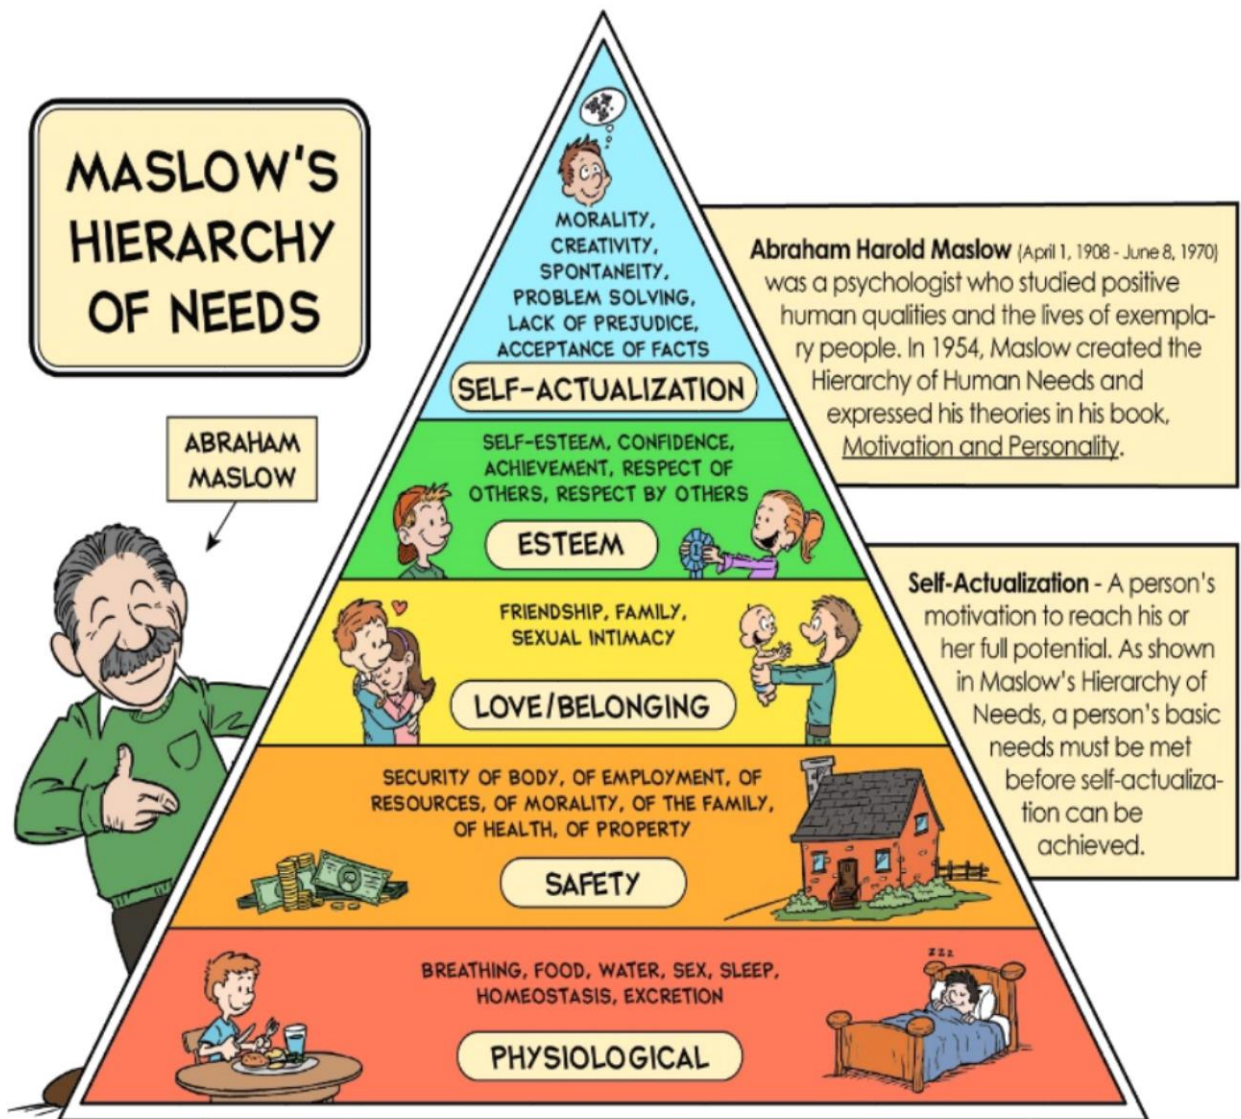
MASLOW'S HIERARCHY OF NEEDS

ABRAHAM MASLOW

MORALITY, CREATIVITY, SPONTANEITY, PROBLEM SOLVING, LACK OF PREJUDICE, ACCEPTANCE OF FACTS

SELF-ACTUALIZATION

SELF-ESTEEM, CONFIDENCE, ACHIEVEMENT, RESPECT OF OTHERS, RESPECT BY OTHERS

ESTEEM

FRIENDSHIP, FAMILY, SEXUAL INTIMACY

LOVE/BELONGING

SECURITY OF BODY, OF EMPLOYMENT, OF RESOURCES, OF MORALITY, OF THE FAMILY, OF HEALTH, OF PROPERTY

SAFETY

BREATHING, FOOD, WATER, SEX, SLEEP, HOMEOSTASIS, EXCRETION

PHYSIOLOGICAL

Abraham Harold Maslow (April 1, 1908 - June 8, 1970) was a psychologist who studied positive human qualities and the lives of exemplary people. In 1954, Maslow created the Hierarchy of Human Needs and expressed his theories in his book, Motivation and Personality.

Self-Actualization - A person's motivation to reach his or her full potential. As shown in Maslow's Hierarchy of Needs, a person's basic needs must be met before self-actualization can be achieved.